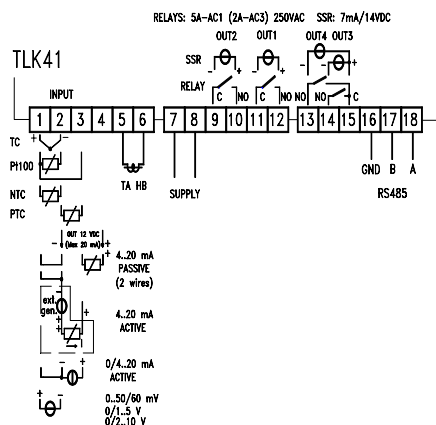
RELAYS: 5A-AC1 (2A-AC3) 250VAC SSR: 7mA/14VDC

TLK41

OUT2 OUT1 OUT4 OUT3

SSR

RELAY

C NO C NO NO C

INPUT

1 2 3 4 5 6 7 8 9 10 11 12 13 14 15 16 17 18

TC

PT100

NTC

PTC

TA HB

SUPPLY

GND B A

RS485

OUT 12 VDC (Max 20 mA)

4..20 mA PASSIVE (2 wires)

ext. gen.

4..20 mA ACTIVE

0/4..20 mA ACTIVE

0..50/60 mV
0/1..5 V
0/2..10 V